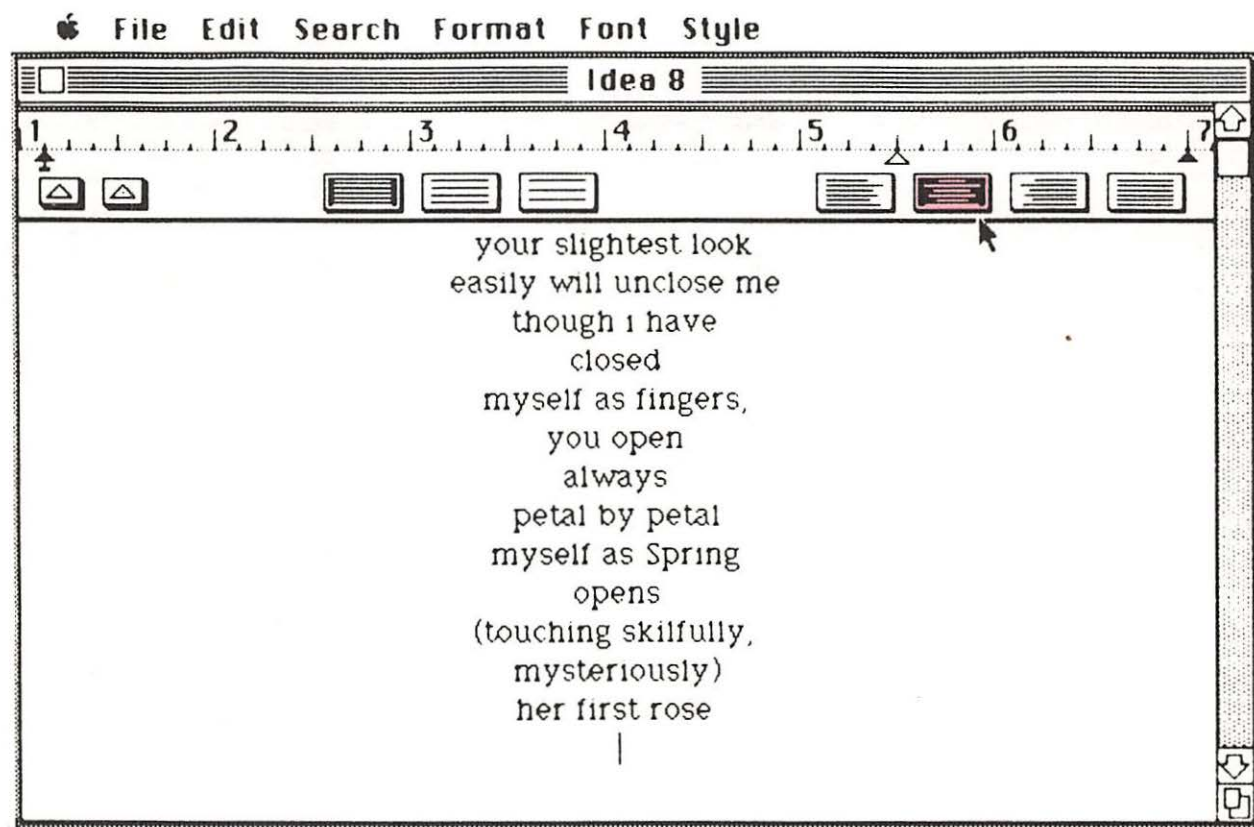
File Edit Search Format Font Style

Idea 8

1 2 3 4 5 6 7

your slightest look
easily will unclose me
though i have
closed
myself as fingers,
you open
always
petal by petal
myself as Spring
opens
(touching skilfully,
mysteriously)
her first rose